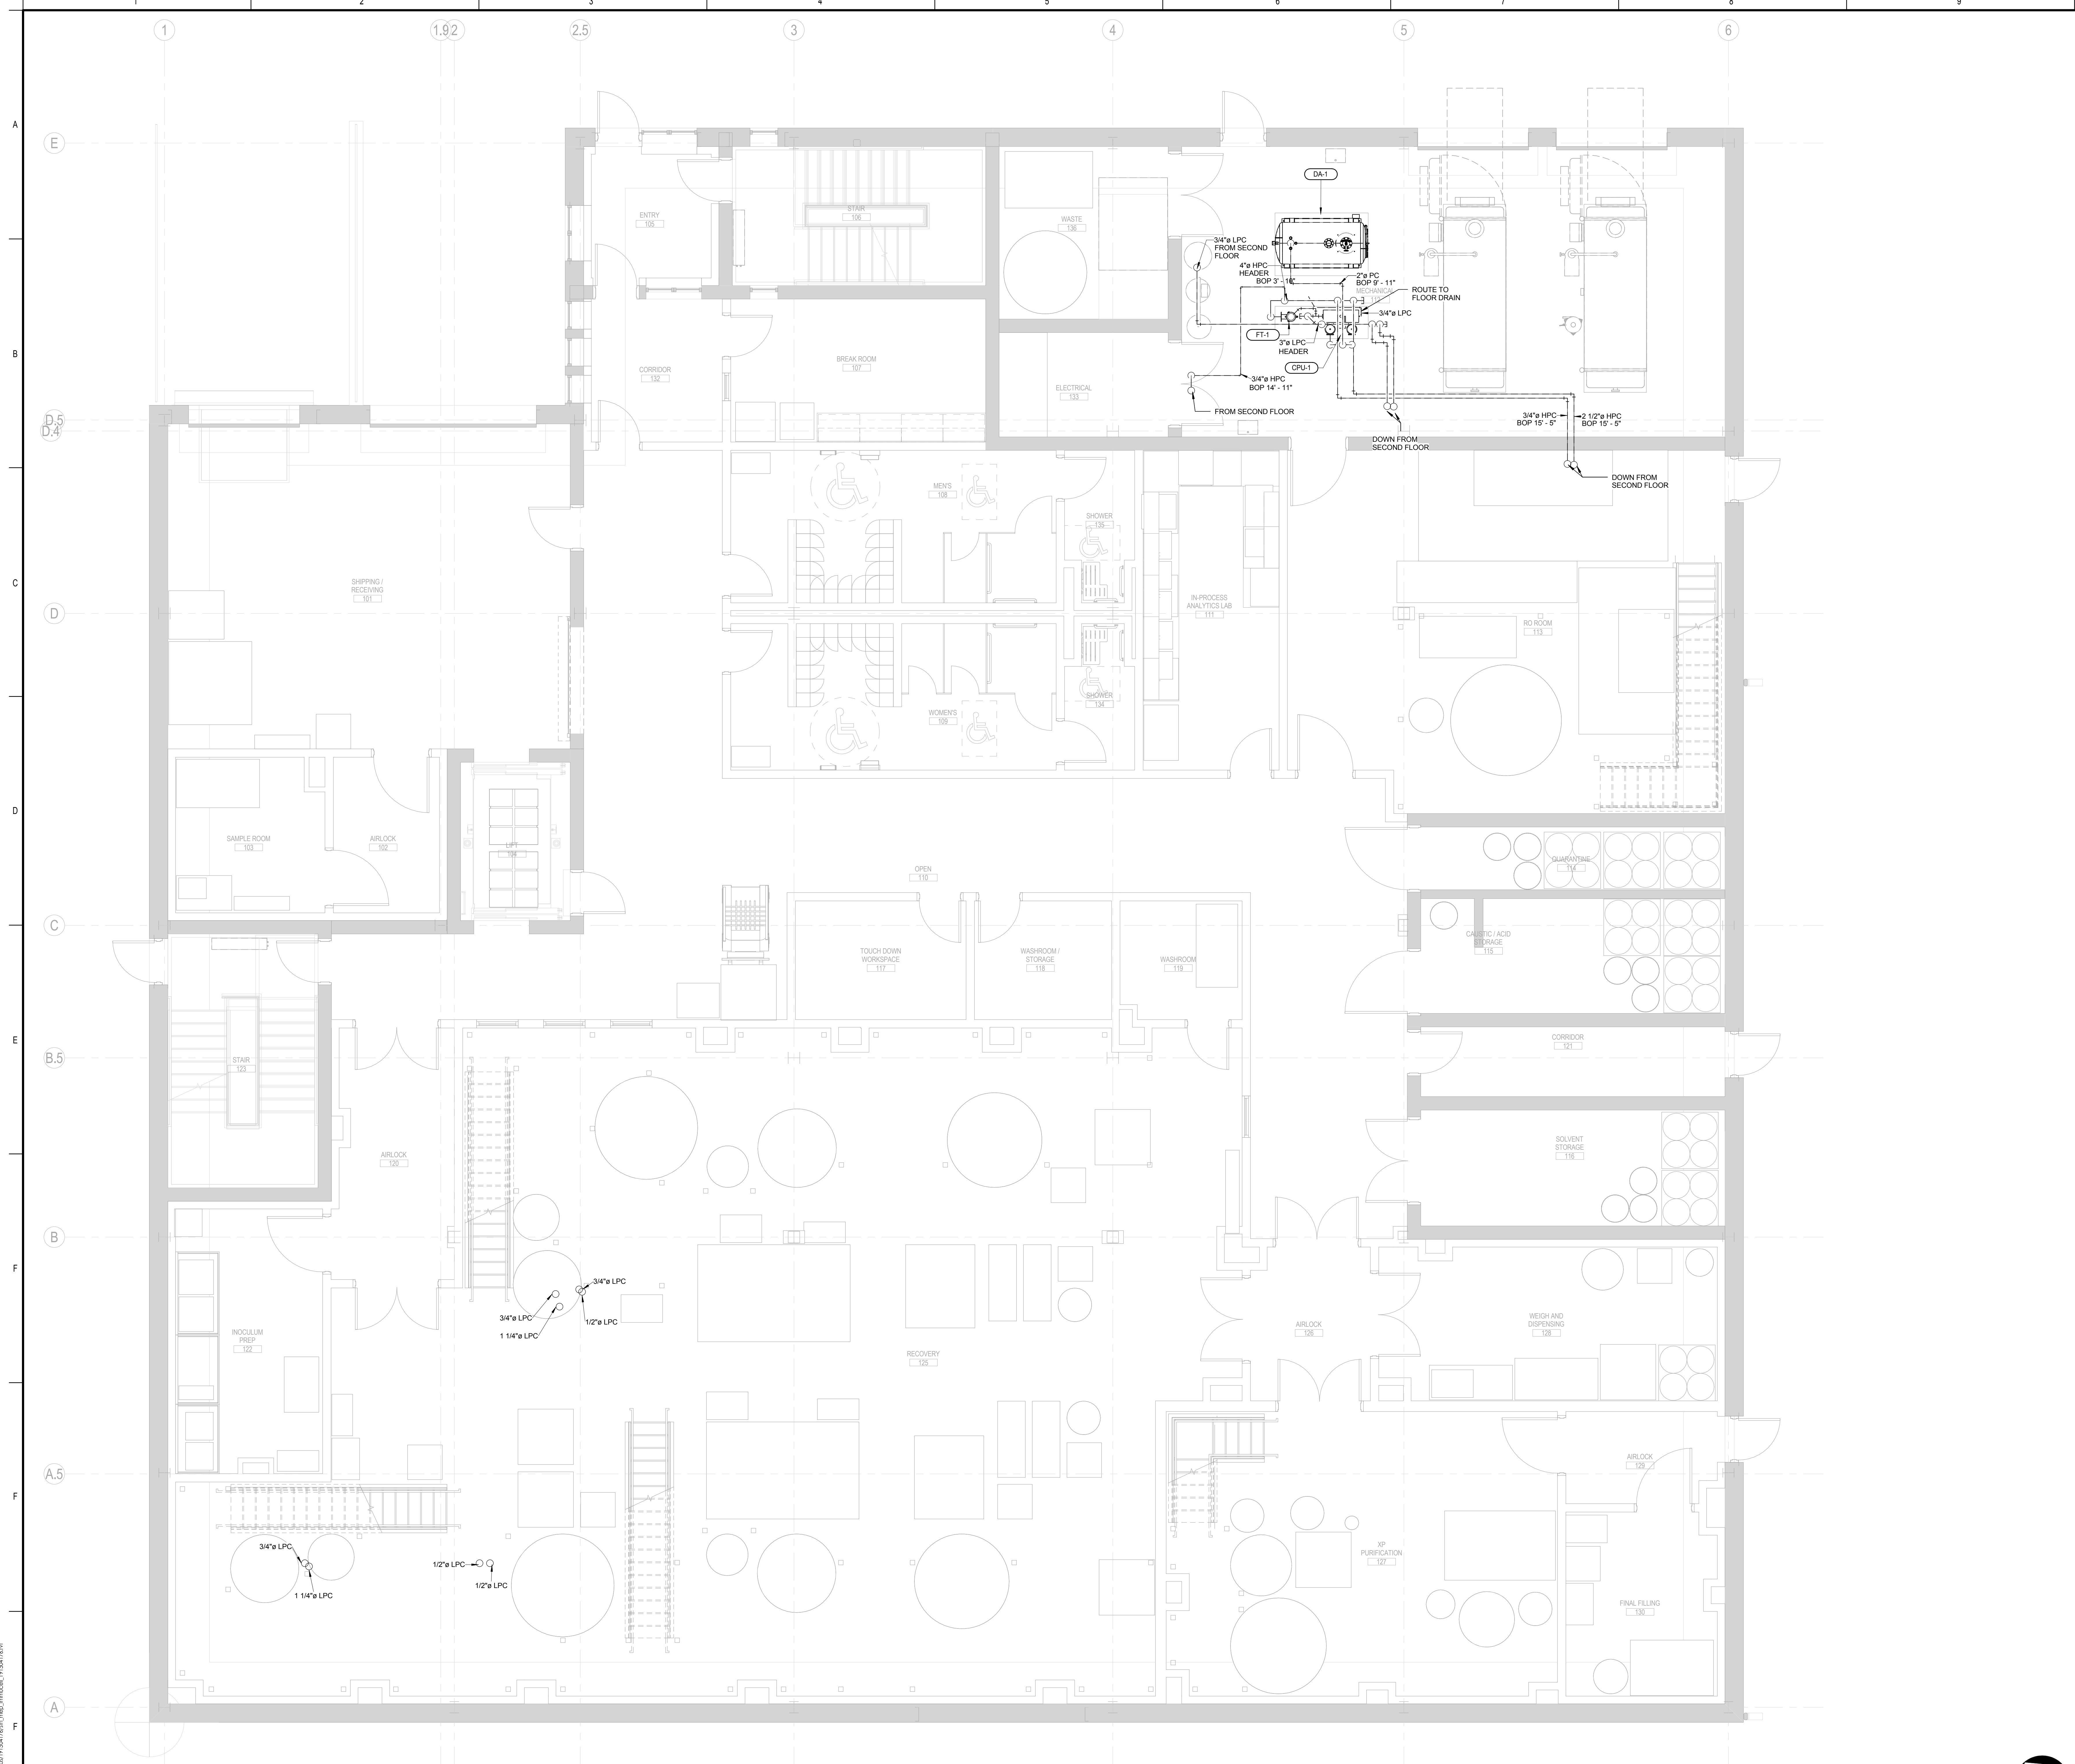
1 2 3 4 5 6 7 8 9

1 1.9 2 2.5 3 4 5 6

A B C D E F F

E D.5 D.4 D C B.5 B A.5 A

ENTRY 105
STAIR 106
WASTE 136
CORRIDOR 132
BREAK ROOM 107
ELECTRICAL 133
MECHANICAL

DA-1
3/4"ø LPC FROM SECOND FLOOR
4"ø HPC HEADER BOP 3' - 10"
2"ø PC BOP 9' - 11"
ROUTE TO FLOOR DRAIN
3/4"ø LPC
FT-1
3"ø LPC HEADER
CPU-1
3/4"ø HPC BOP 14' - 11"
FROM SECOND FLOOR
DOWN FROM SECOND FLOOR
3/4"ø HPC BOP 15' - 5"
2 1/2"ø HPC BOP 15' - 5"
DOWN FROM SECOND FLOOR

SHIPPING / RECEIVING 101
MEN'S 108
SHOWER 135
IN-PROCESS ANALYTICS LAB 111
RO ROOM 113
SHOWER 134
WOMEN'S 109
SAMPLE ROOM 103
AIRLOCK 102
LIFT 104
OPEN 110
QUARANTINE 114
CAUSTIC / ACID STORAGE 115
TOUCH DOWN WORKSPACE 117
WASHROOM / STORAGE 118
WASHROOM 119
CORRIDOR 121
STAIR 123
AIRLOCK 120
SOLVENT STORAGE 116
3/4"ø LPC
3/4"ø LPC
1/2"ø LPC
1 1/4"ø LPC
INOCULUM PREP 122
RECOVERY 125
AIRLOCK 126
WEIGH AND DISPENSING 128
AIRLOCK 129
3/4"ø LPC
1 1/4"ø LPC
1/2"ø LPC
1/2"ø LPC
XP PURIFICATION 127
FINAL FILLING 130